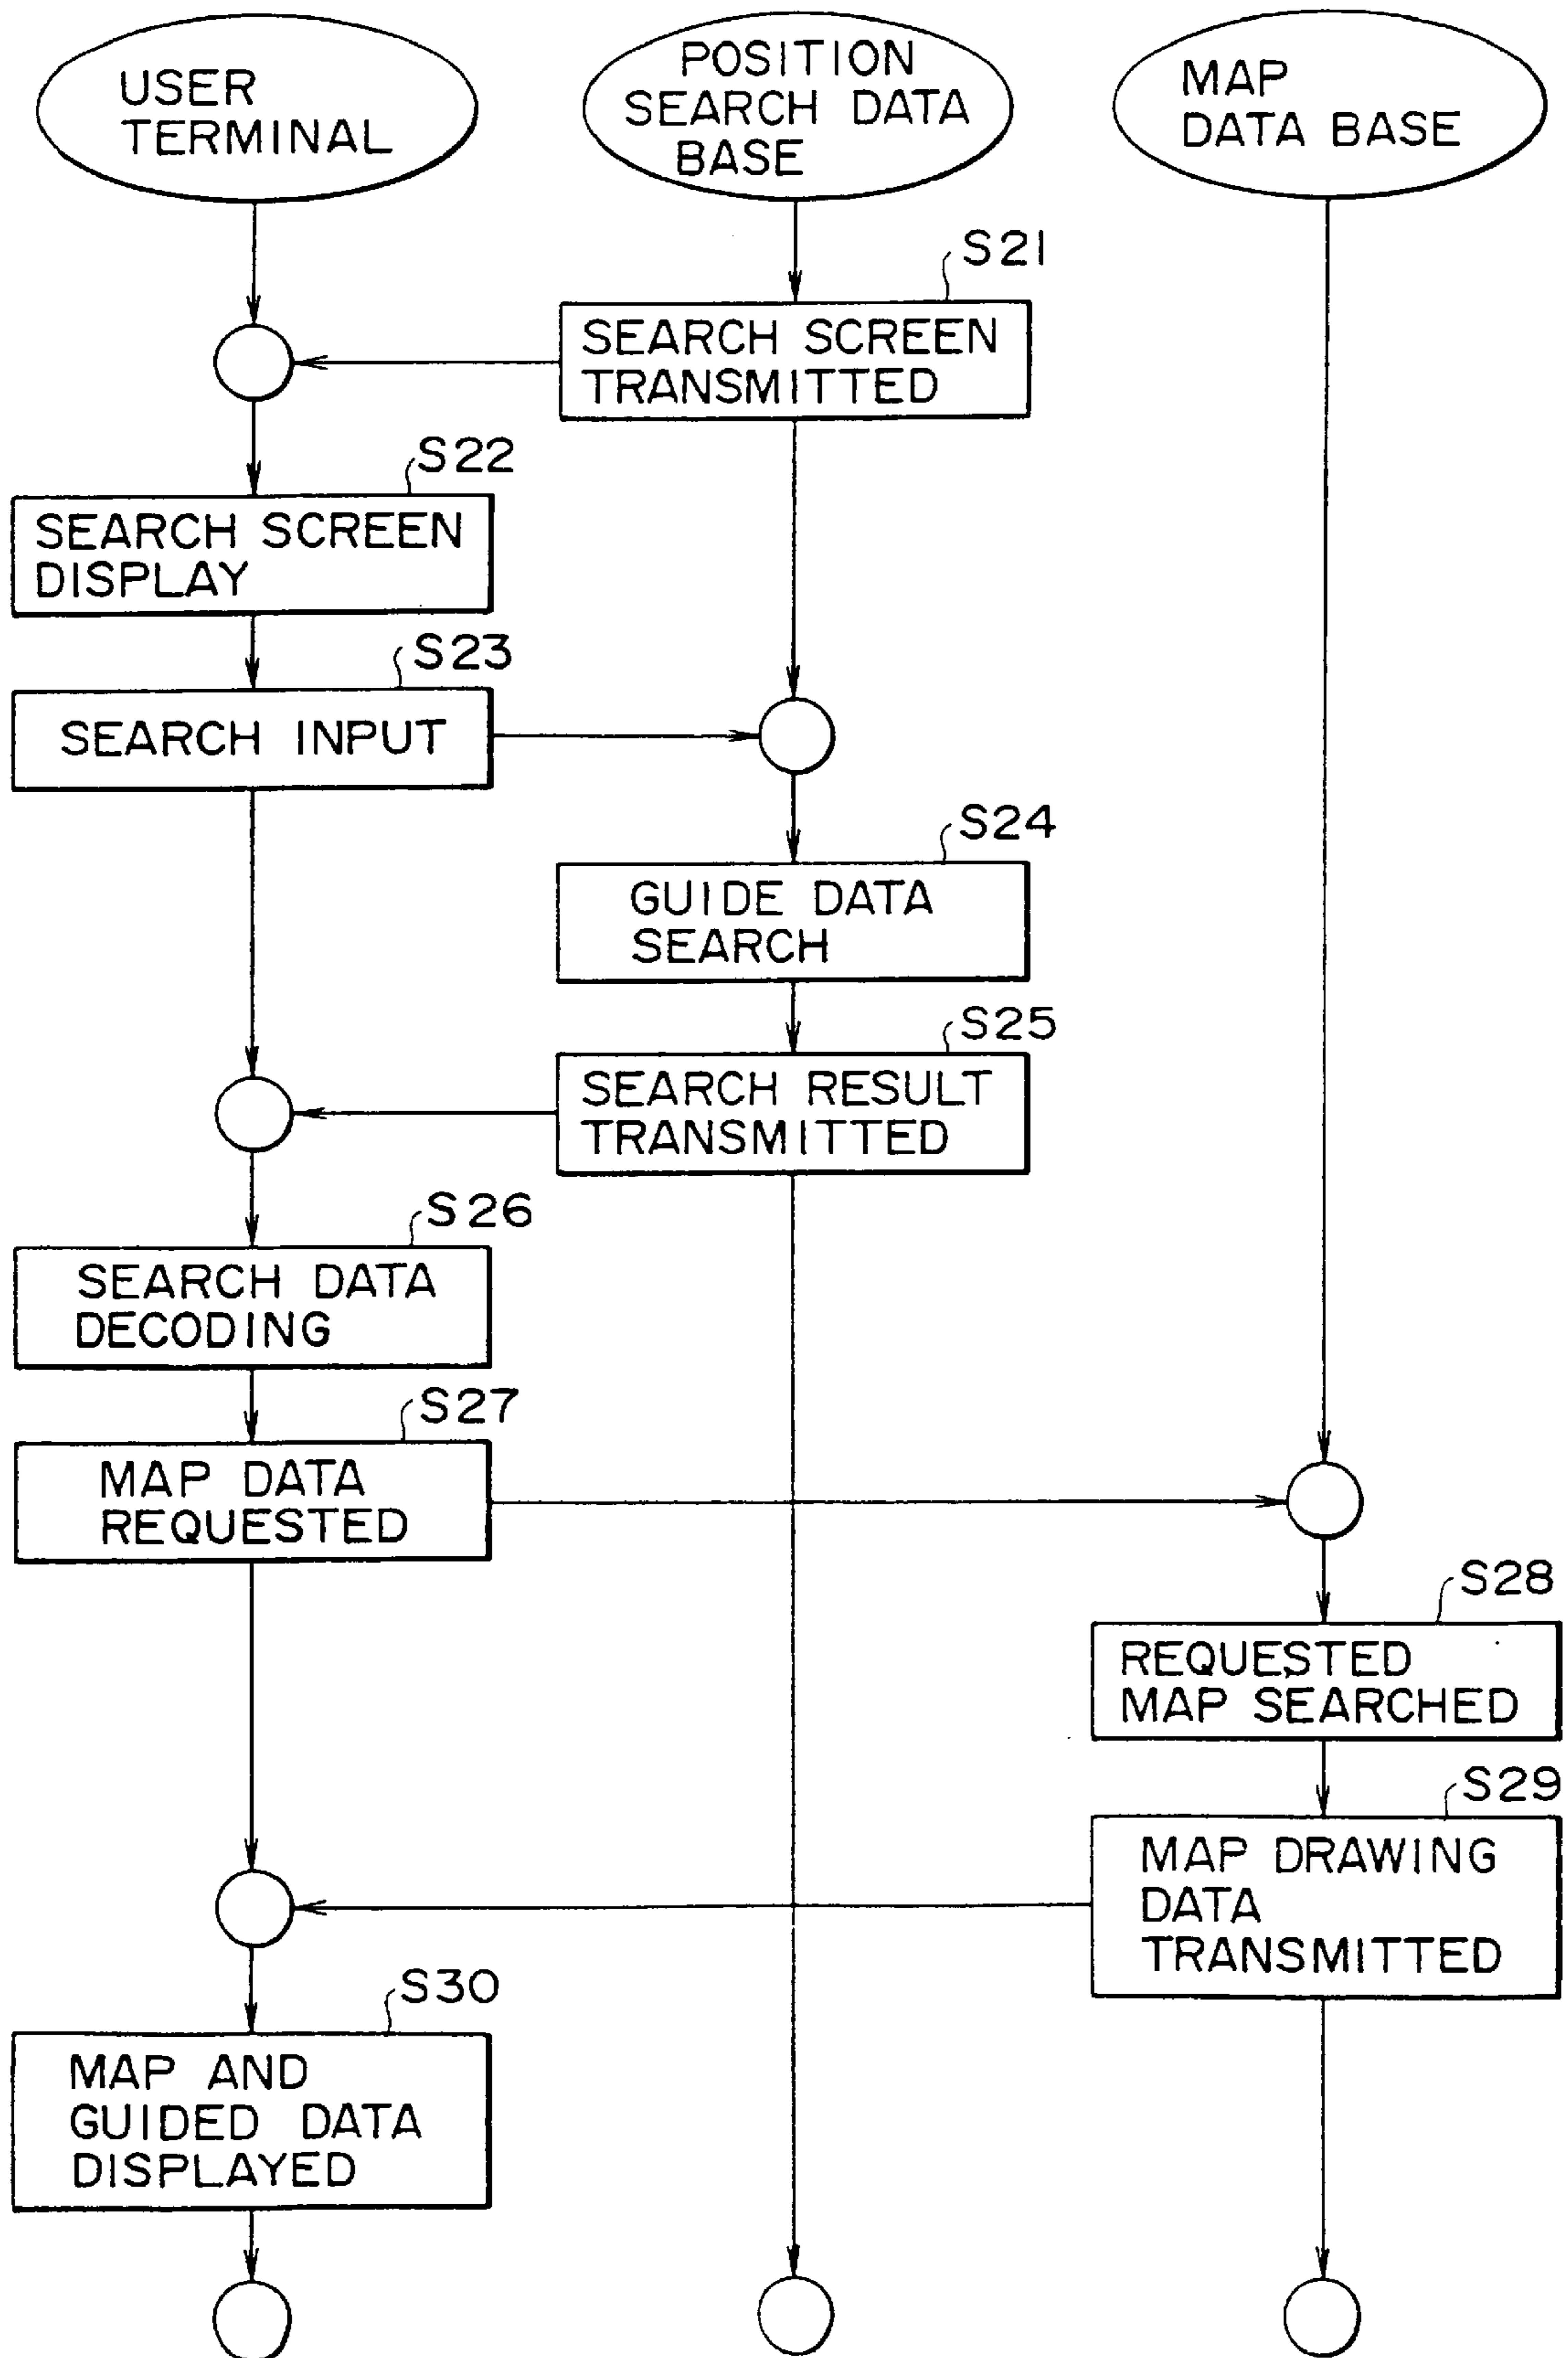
USER TERMINAL

POSITION SEARCH DATA BASE

MAP DATA BASE

S21

SEARCH SCREEN TRANSMITTED

S22

SEARCH SCREEN DISPLAY

S23

SEARCH INPUT

S24

GUIDE DATA SEARCH

S25

SEARCH RESULT TRANSMITTED

S26

SEARCH DATA DECODING

S27

MAP DATA REQUESTED

S28

REQUESTED MAP SEARCHED

S29

MAP DRAWING DATA TRANSMITTED

S30

MAP AND GUIDED DATA DISPLAYED